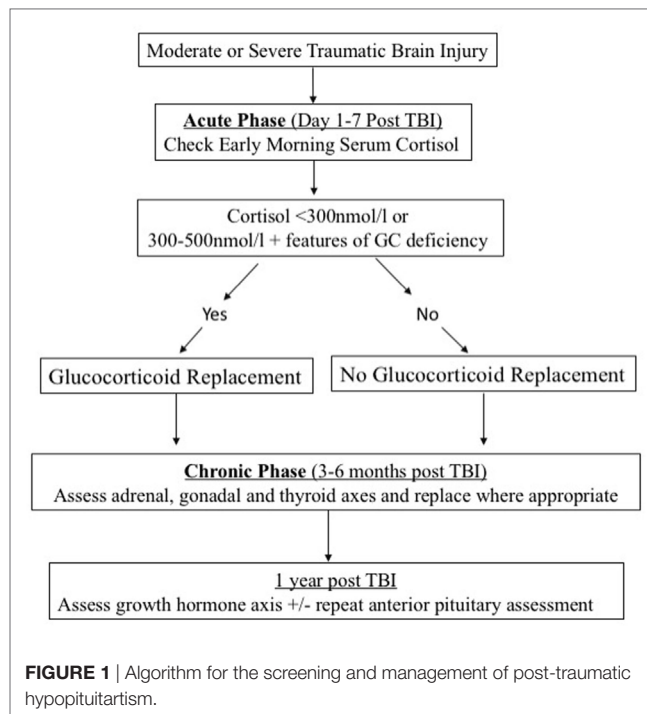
Moderate or Severe Traumatic Brain Injury

Acute Phase (Day 1-7 Post TBI)
Check Early Morning Serum Cortisol

Cortisol <300nmol/l or
300-500nmol/l + features of GC deficiency

Yes

No

Glucocorticoid Replacement

No Glucocorticoid Replacement

Chronic Phase (3-6 months post TBI)
Assess adrenal, gonadal and thyroid axes and replace where appropriate

1 year post TBI
Assess growth hormone axis +/- repeat anterior pituitary assessment

FIGURE 1 | Algorithm for the screening and management of post-traumatic hypopituitartism.